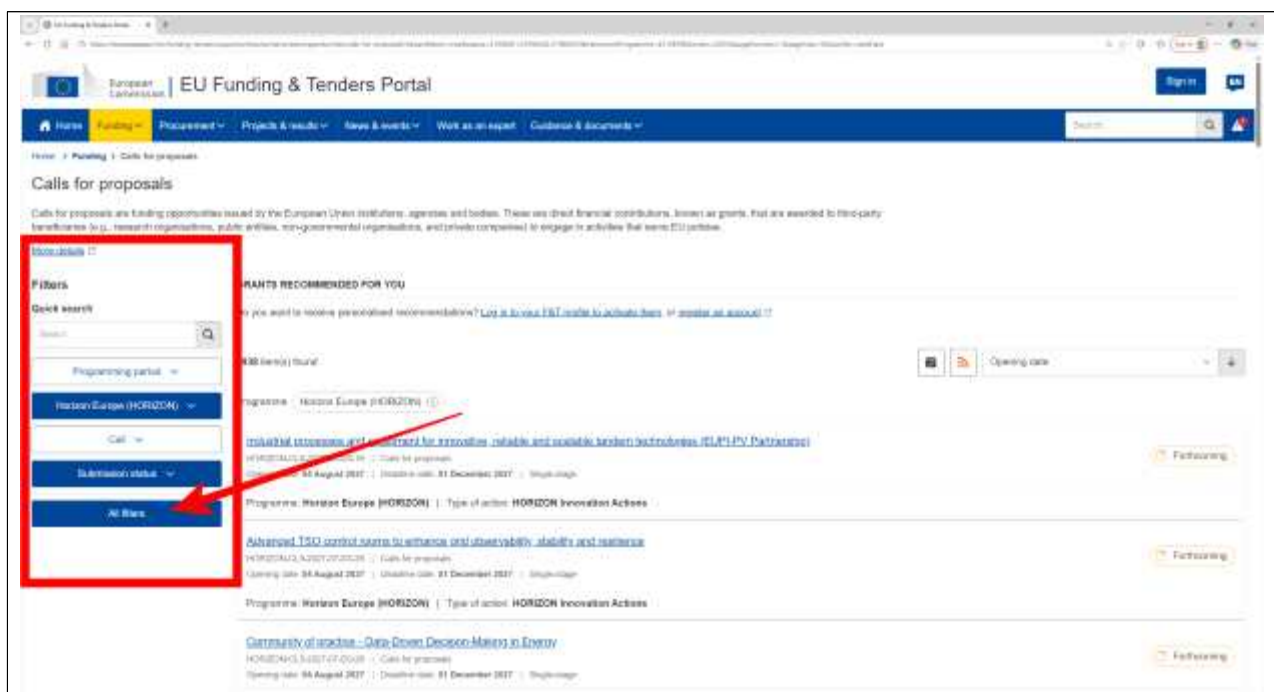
European Commission | EU Funding & Tenders Portal

Sign in

EN

Home Funding Procurement Projects & results News & events Work as an expert Guidance & documents

Search

Home > Funding > Calls for proposals

Calls for proposals

Calls for proposals are funding opportunities issued by the European Union institutions, agencies and bodies. These are direct financial contributions, known as grants, that are awarded to third-party beneficiaries (e.g., research organisations, public entities, non-governmental organisations, and private companies) to engage in activities that serve EU policies.

More details

Filters

Quick search

Search

Programming period

Horizon Europe (HORIZON)

Call

Submission status

All filters

GRANTS RECOMMENDED FOR YOU

Do you want to receive personalised recommendations? Log in to your F&T profile to activate them, or register an account

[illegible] item(s) found

Opening date

Programme: Horizon Europe (HORIZON)

Industrial processes and equipment for innovative, reliable and scalable tandem technologies (EUPI-PV Partnership)

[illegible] | Calls for proposals

Opening date: 04 August 2027 | Deadline date: 01 December 2027 | Single-stage

Programme: Horizon Europe (HORIZON) | Type of action: HORIZON Innovation Actions

Forthcoming

Advanced TSO control rooms to enhance grid observability, stability and resilience

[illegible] | Calls for proposals

Opening date: 04 August 2027 | Deadline date: 01 December 2027 | Single-stage

Programme: Horizon Europe (HORIZON) | Type of action: HORIZON Innovation Actions

Forthcoming

Community of practice - Data-Driven Decision-Making in Energy

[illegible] | Calls for proposals

Opening date: 04 August 2027 | Deadline date: 01 December 2027 | Single-stage

Forthcoming